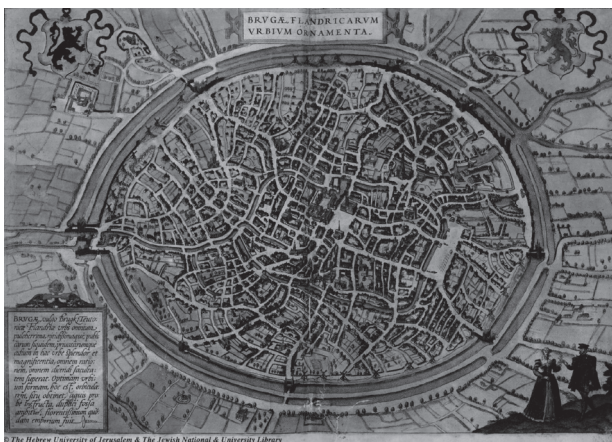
BRVGÆ, FLANDRICARVM VRBIVM ORNAMENTA.

BRVGÆ, vulgo Brugk, Teutonice Flandriæ urbs omnium pulcherrima, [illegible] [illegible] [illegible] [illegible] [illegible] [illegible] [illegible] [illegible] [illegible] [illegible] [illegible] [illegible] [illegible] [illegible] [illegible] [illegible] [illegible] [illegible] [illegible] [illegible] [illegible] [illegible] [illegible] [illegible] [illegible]

© The Hebrew University of Jerusalem & The Jewish National & University Library